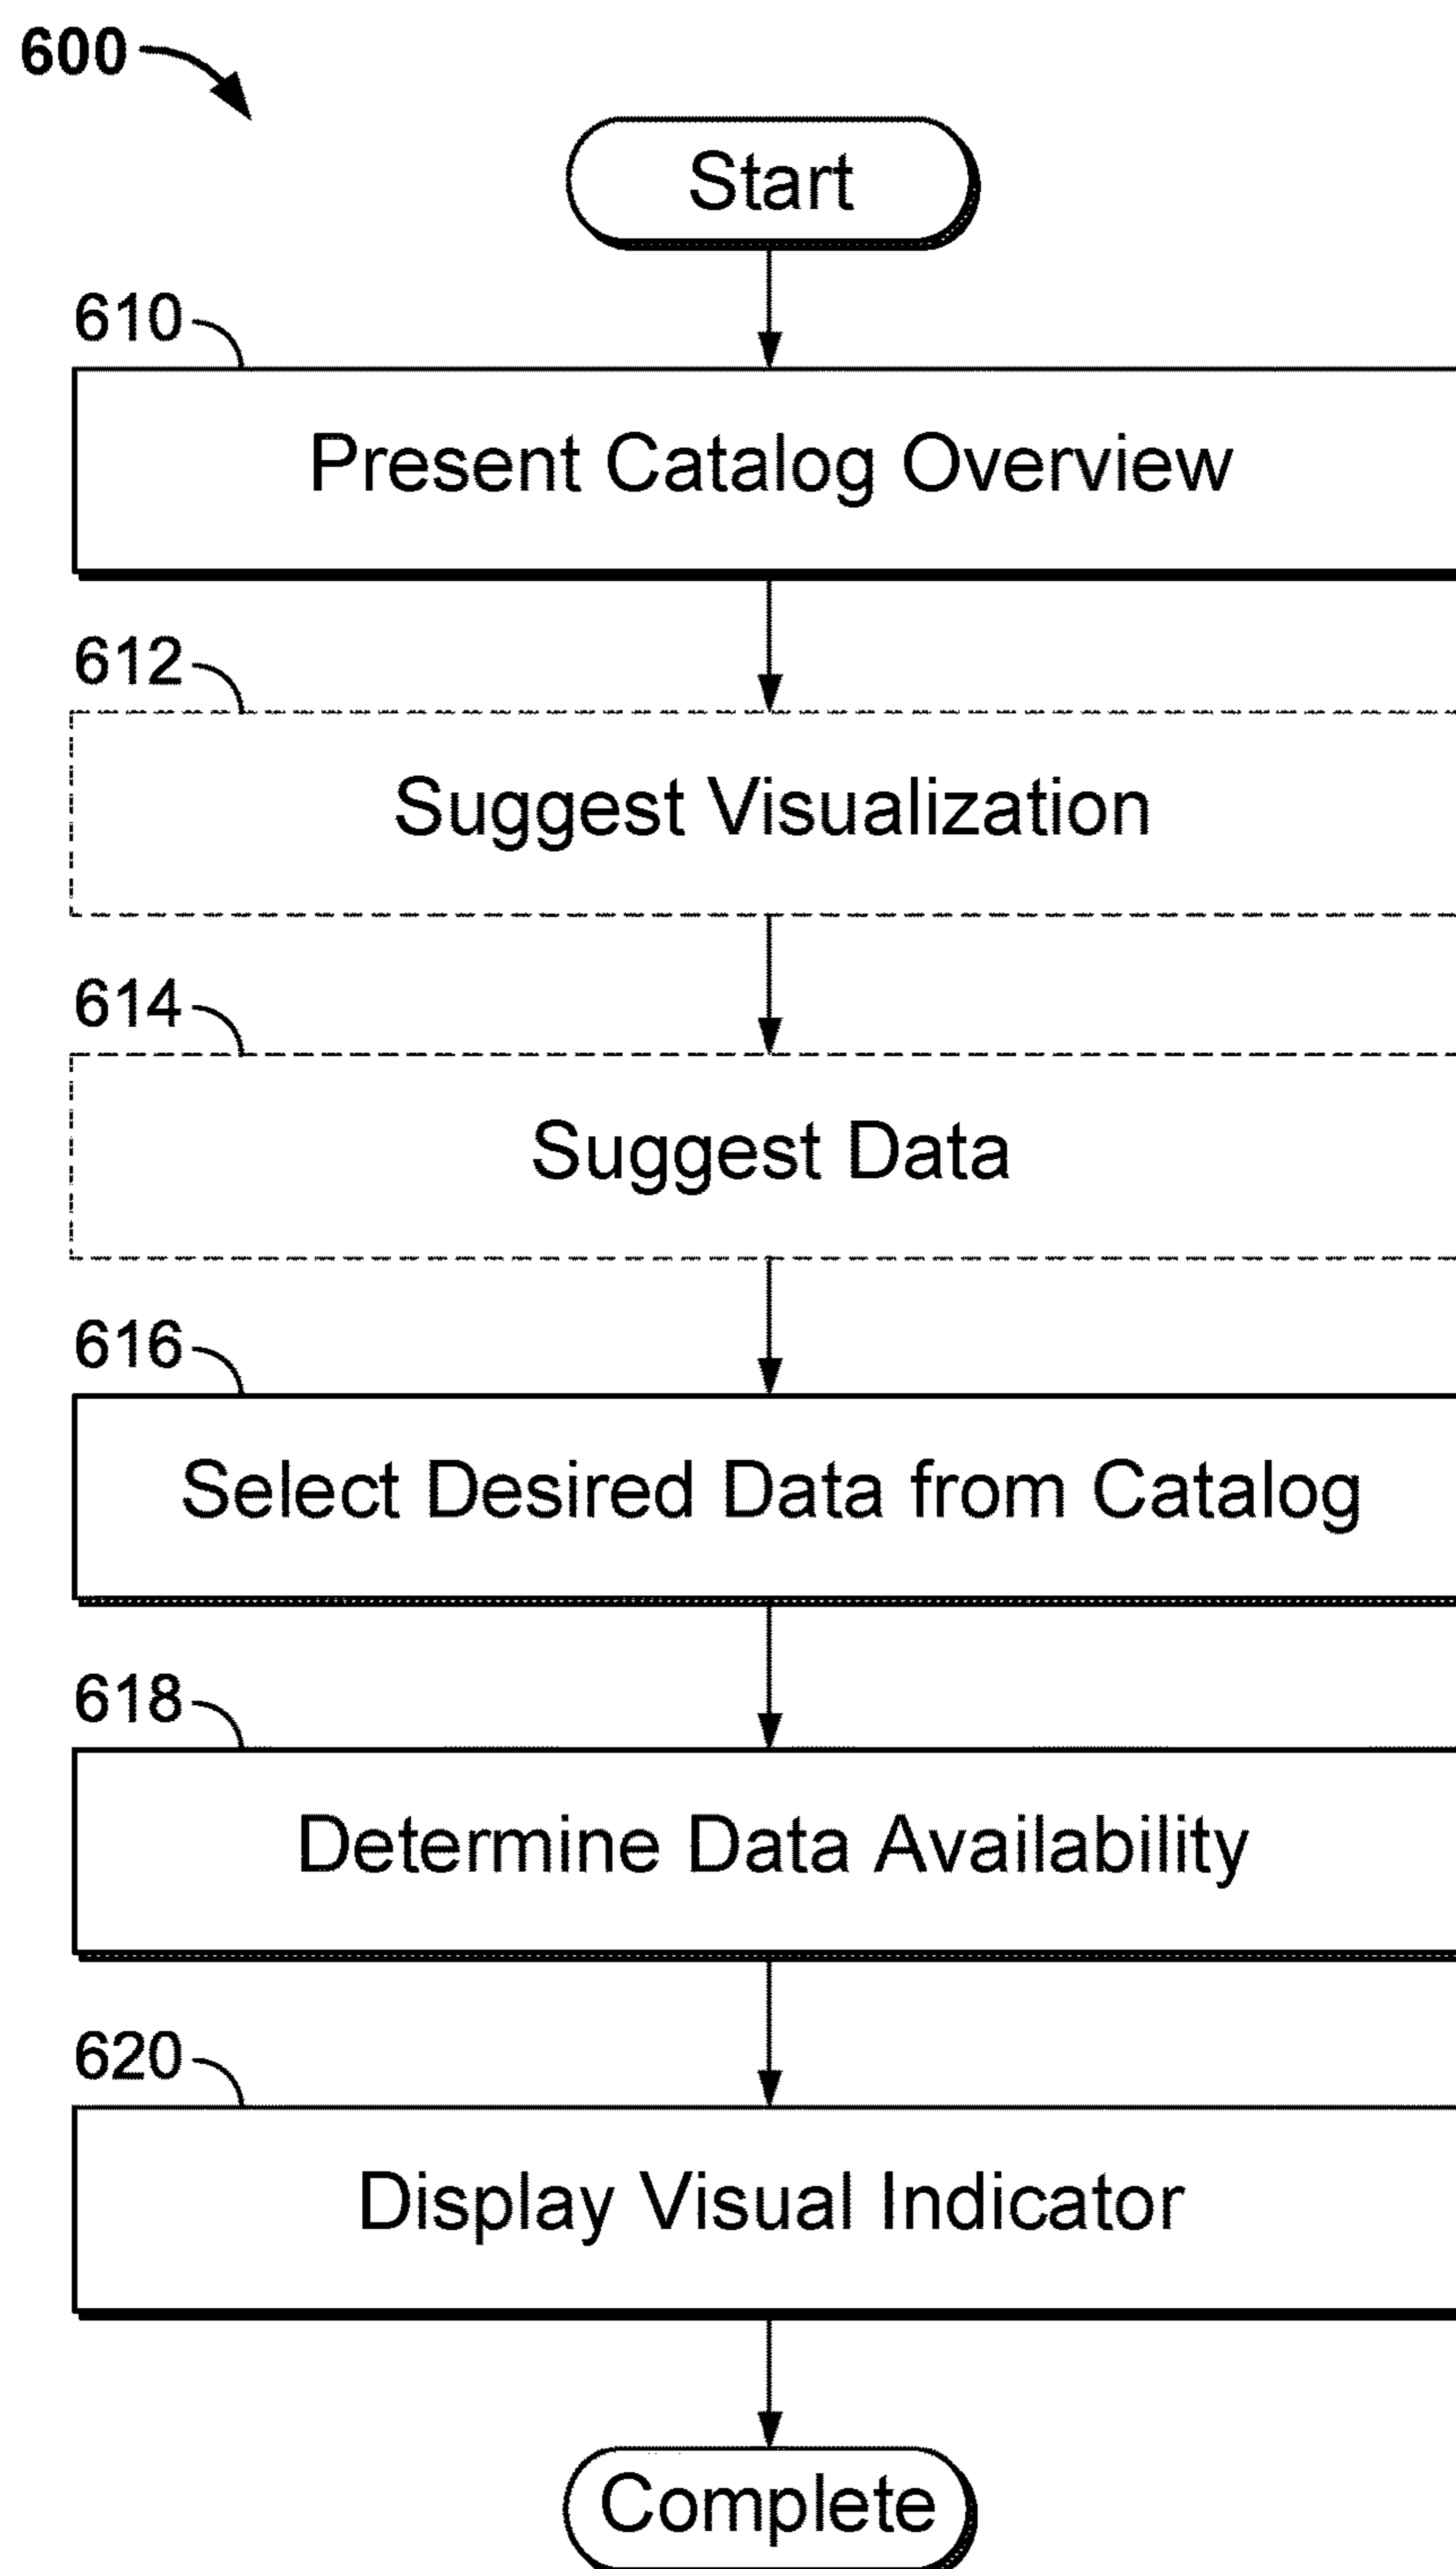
600

Start

610

Present Catalog Overview

612

Suggest Visualization

614

Suggest Data

616

Select Desired Data from Catalog

618

Determine Data Availability

620

Display Visual Indicator

Complete